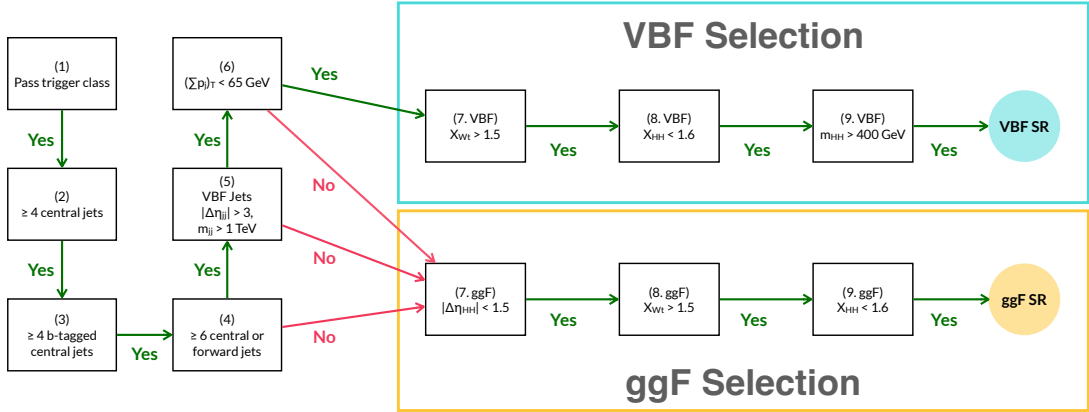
(1)
Pass trigger class

Yes

(2)
≥ 4 central jets

Yes

(3)
≥ 4 b-tagged central jets

Yes

(4)
≥ 6 central or forward jets

Yes

(5)
VBF Jets
$|\Delta\eta_{jj}| > 3$,
$m_{jj} > 1$ TeV

Yes

(6)
$(\sum p_j)_T < 65$ GeV

Yes

No

No

No

VBF Selection

(7. VBF)
$X_{Wt} > 1.5$

Yes

(8. VBF)
$X_{HH} < 1.6$

Yes

(9. VBF)
$m_{HH} > 400$ GeV

Yes

VBF SR

(7. ggF)
$|\Delta\eta_{HH}| < 1.5$

Yes

(8. ggF)
$X_{Wt} > 1.5$

Yes

(9. ggF)
$X_{HH} < 1.6$

Yes

ggF SR

ggF Selection